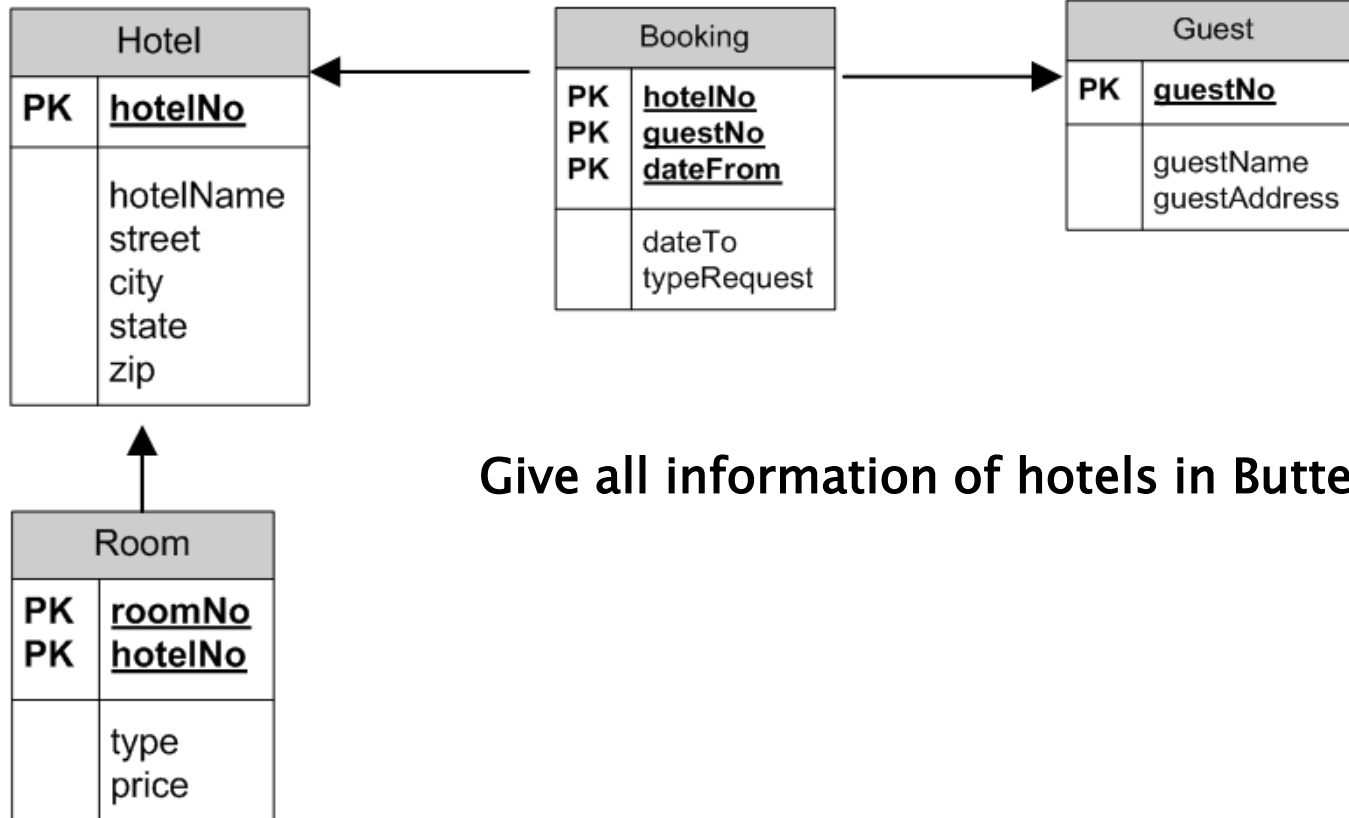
Hotel

PK hotelNo

hotelName
street
city
state
zip

Booking

PK hotelNo
PK guestNo
PK dateFrom

dateTo
typeRequest

Guest

PK guestNo

guestName
guestAddress

Room

PK roomNo
PK hotelNo

type
price

Give all information of hotels in Butte